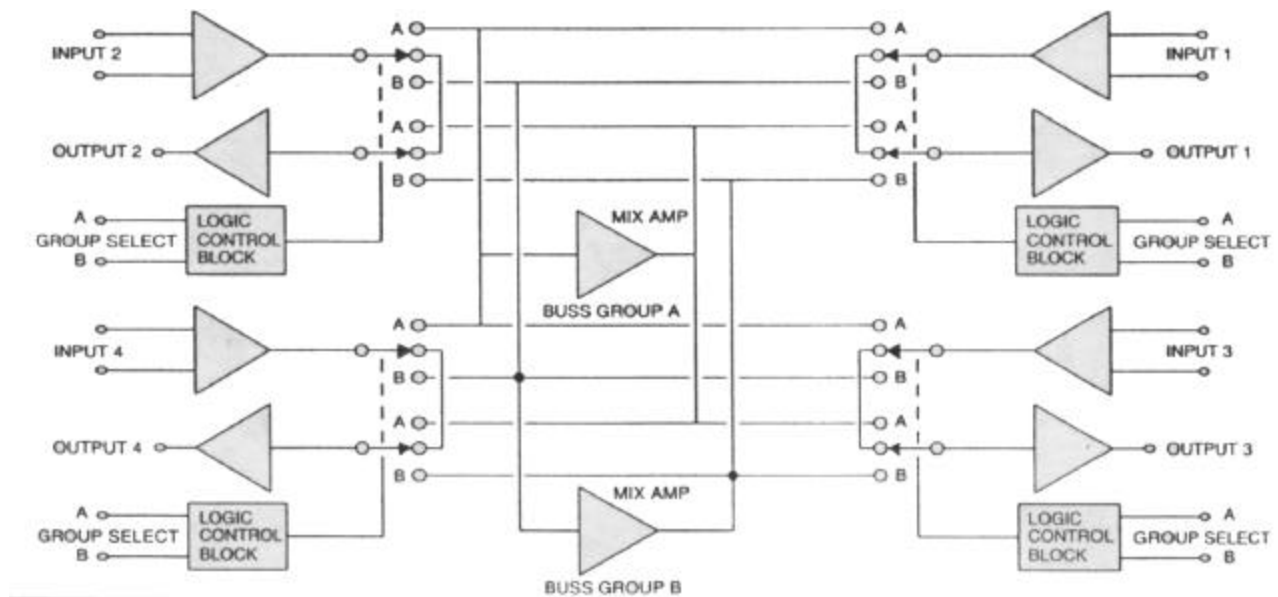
INPUT 2

A

B

A

B

A

B

A

B

INPUT 1

OUTPUT 2

OUTPUT 1

A

GROUP SELECT

B

LOGIC CONTROL BLOCK

MIX AMP

LOGIC CONTROL BLOCK

A

GROUP SELECT

B

BUSS GROUP A

INPUT 4

A

B

A

B

A

B

A

B

INPUT 3

OUTPUT 4

OUTPUT 3

MIX AMP

A

GROUP SELECT

B

LOGIC CONTROL BLOCK

LOGIC CONTROL BLOCK

A

GROUP SELECT

B

BUSS GROUP B